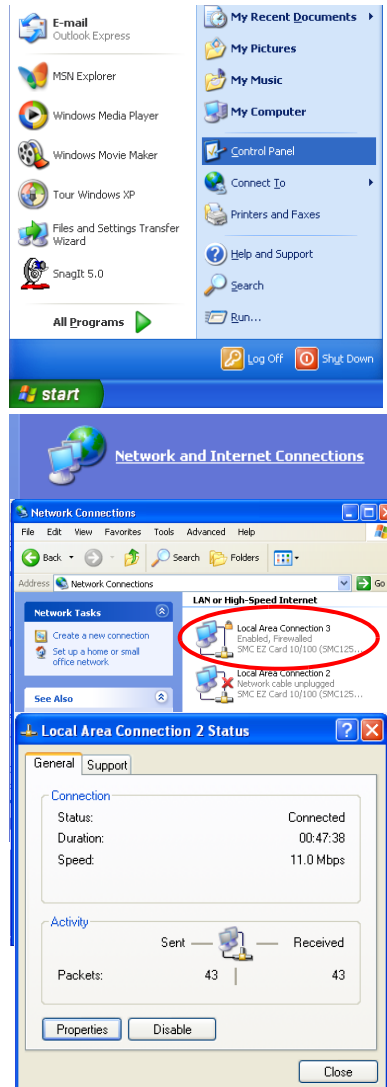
E-mail
Outlook Express

MSN Explorer

Windows Media Player

Windows Movie Maker

Tour Windows XP

Files and Settings Transfer Wizard

SnagIt 5.0

All Programs

My Recent Documents

My Pictures

My Music

My Computer

Control Panel

Connect To

Printers and Faxes

Help and Support

Search

Run...

Log Off

Shut Down

start

Network and Internet Connections

Network Connections

File Edit View Favorites Tools Advanced Help

Back Search Folders

Address Network Connections Go

Network Tasks

Create a new connection

Set up a home or small office network

See Also

LAN or High-Speed Internet

Local Area Connection 3
Enabled, Firewalled
SMC EZ Card 10/100 (SMC125...

Local Area Connection 2
Network cable unplugged
SMC EZ Card 10/100 (SMC125...

Local Area Connection 2 Status

General Support

Connection

| | |
|---|---|
| Status: | Connected |
| Duration: | 00:47:38 |
| Speed: | 11.0 Mbps |

Activity

Sent — — Received

Packets: 43 | 43

Properties Disable

Close